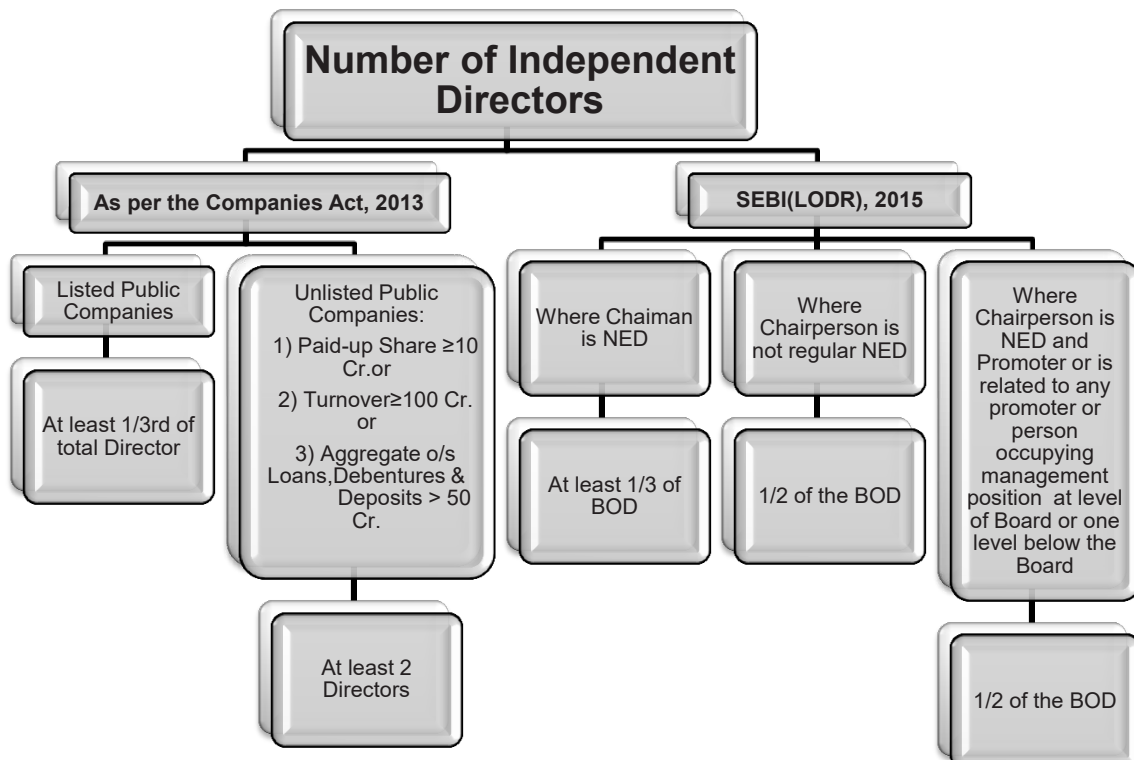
Number of Independent Directors

As per the Companies Act, 2013

SEBI(LODR), 2015

Listed Public Companies

At least 1/3rd of total Director

Unlisted Public Companies:
1) Paid-up Share ≥10 Cr.or
2) Turnover≥100 Cr. or
3) Aggregate o/s Loans,Debentures & Deposits > 50 Cr.

At least 2 Directors

Where Chaiman is NED

At least 1/3 of BOD

Where Chairperson is not regular NED

1/2 of the BOD

Where Chairperson is NED and Promoter or is related to any promoter or person occupying management position at level of Board or one level below the Board

1/2 of the BOD